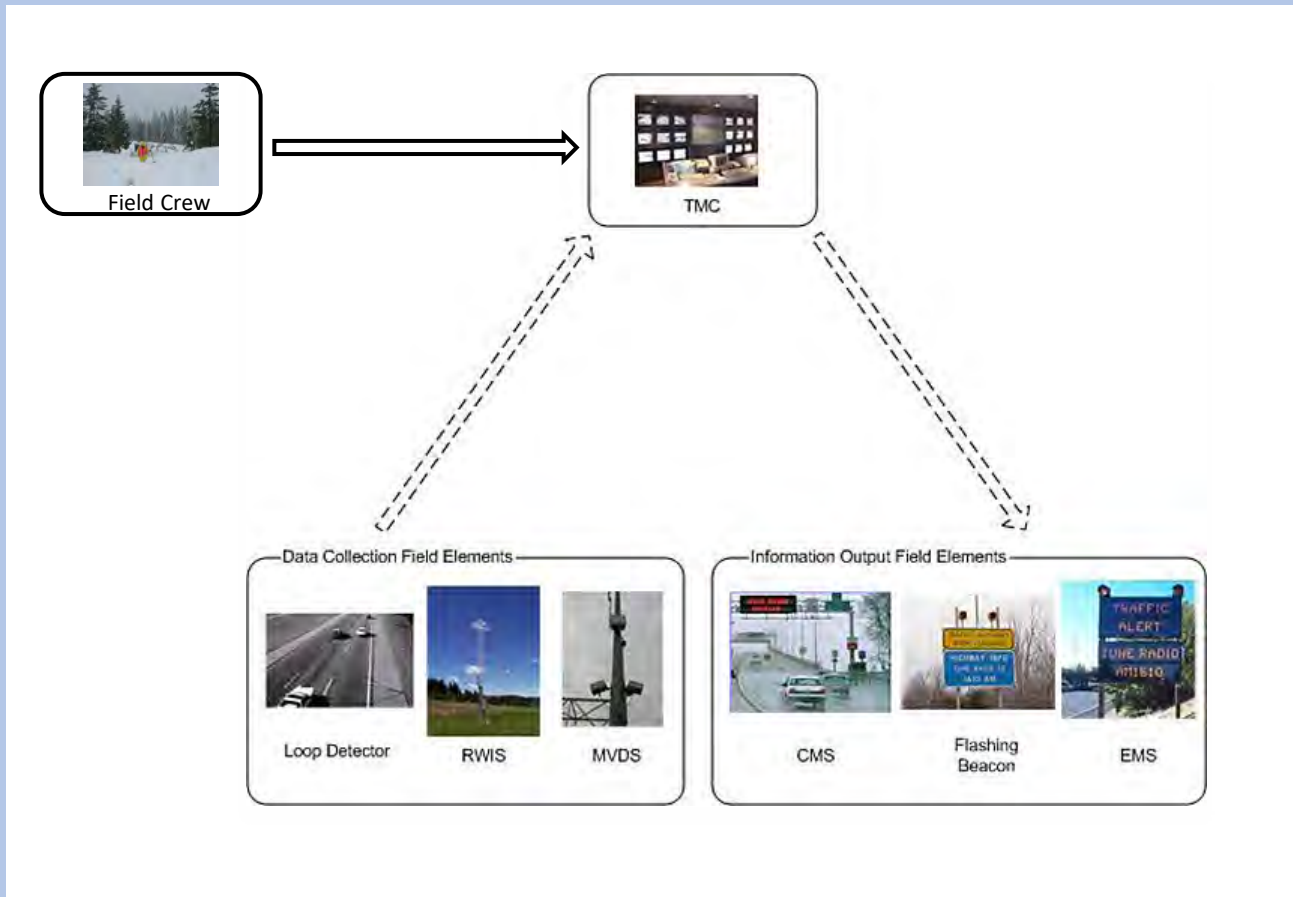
Field Crew

TMC

Data Collection Field Elements

Loop Detector

RWIS

MVDS

Information Output Field Elements

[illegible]

CMS

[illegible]

HIGHWAY INFO
TUNE RADIO TO
1610 AM

Flashing Beacon

TRAFFIC
ALERT
TUNE RADIO
AM1610

EMS